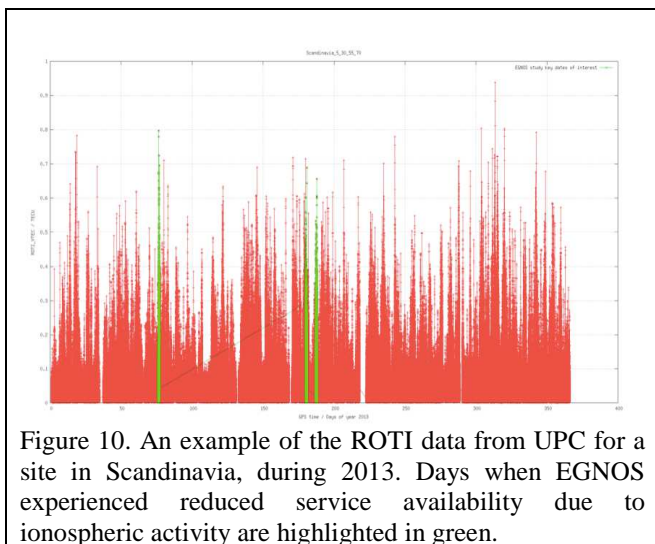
Scandinavia_5_30_55_75

EGNOS study key dates of interest

ROTI_UPC / TECU

GPS Time / Days of year 2013

1
0.9
0.8
0.7
0.6
0.5
0.4
0.3
0.2
0.1
0

0 50 100 150 200 250 300 350 400

Figure 10. An example of the ROTI data from UPC for a site in Scandinavia, during 2013. Days when EGNOS experienced reduced service availability due to ionospheric activity are highlighted in green.